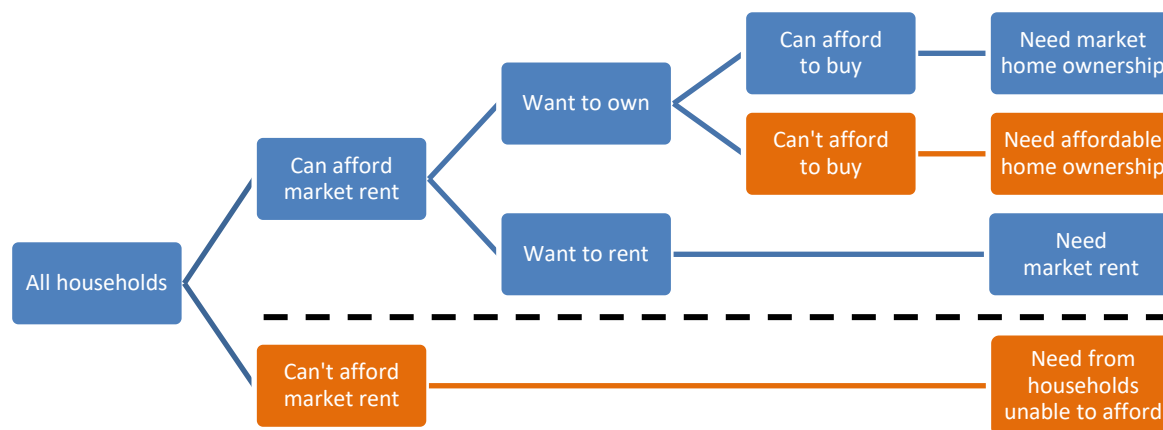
All households

Can afford market rent

Want to own

Can afford to buy

Need market home ownership

Can't afford to buy

Need affordable home ownership

Want to rent

Need market rent

Can't afford market rent

Need from households unable to afford